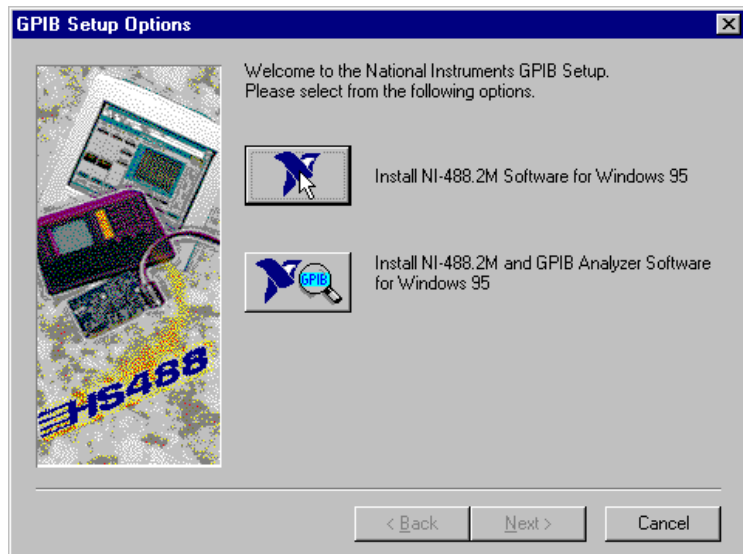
GPIB Setup Options

Welcome to the National Instruments GPIB Setup.
Please select from the following options.

Install NI-488.2M Software for Windows 95

GPIB

Install NI-488.2M and GPIB Analyzer Software for Windows 95

HS488

< Back

Next >

Cancel